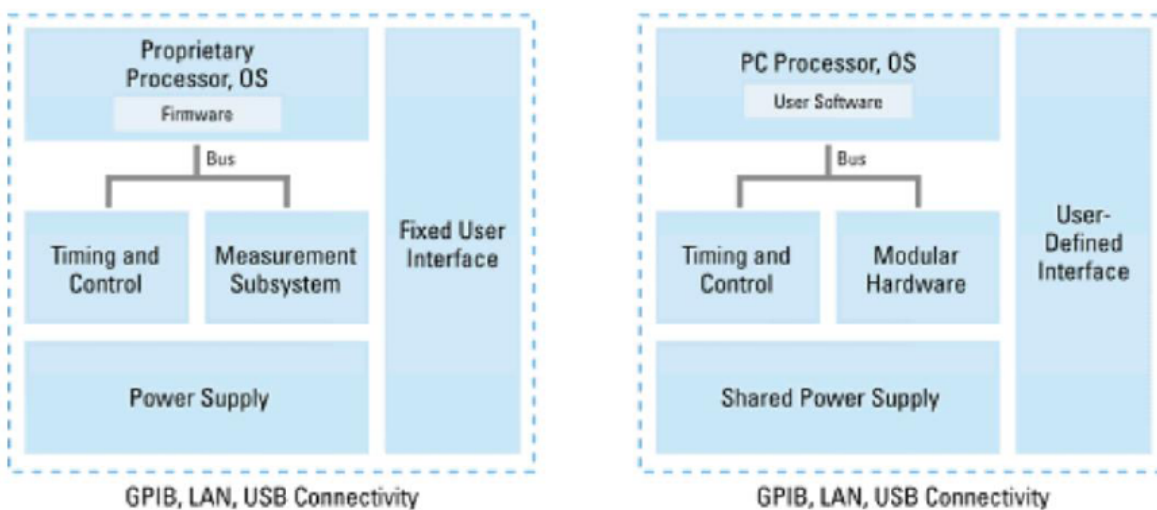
Proprietary Processor, OS

Firmware

Bus

Timing and Control

Measurement Subsystem

Fixed User Interface

Power Supply

GPIB, LAN, USB Connectivity

PC Processor, OS

User Software

Bus

Timing and Control

Modular Hardware

User-Defined Interface

Shared Power Supply

GPIB, LAN, USB Connectivity